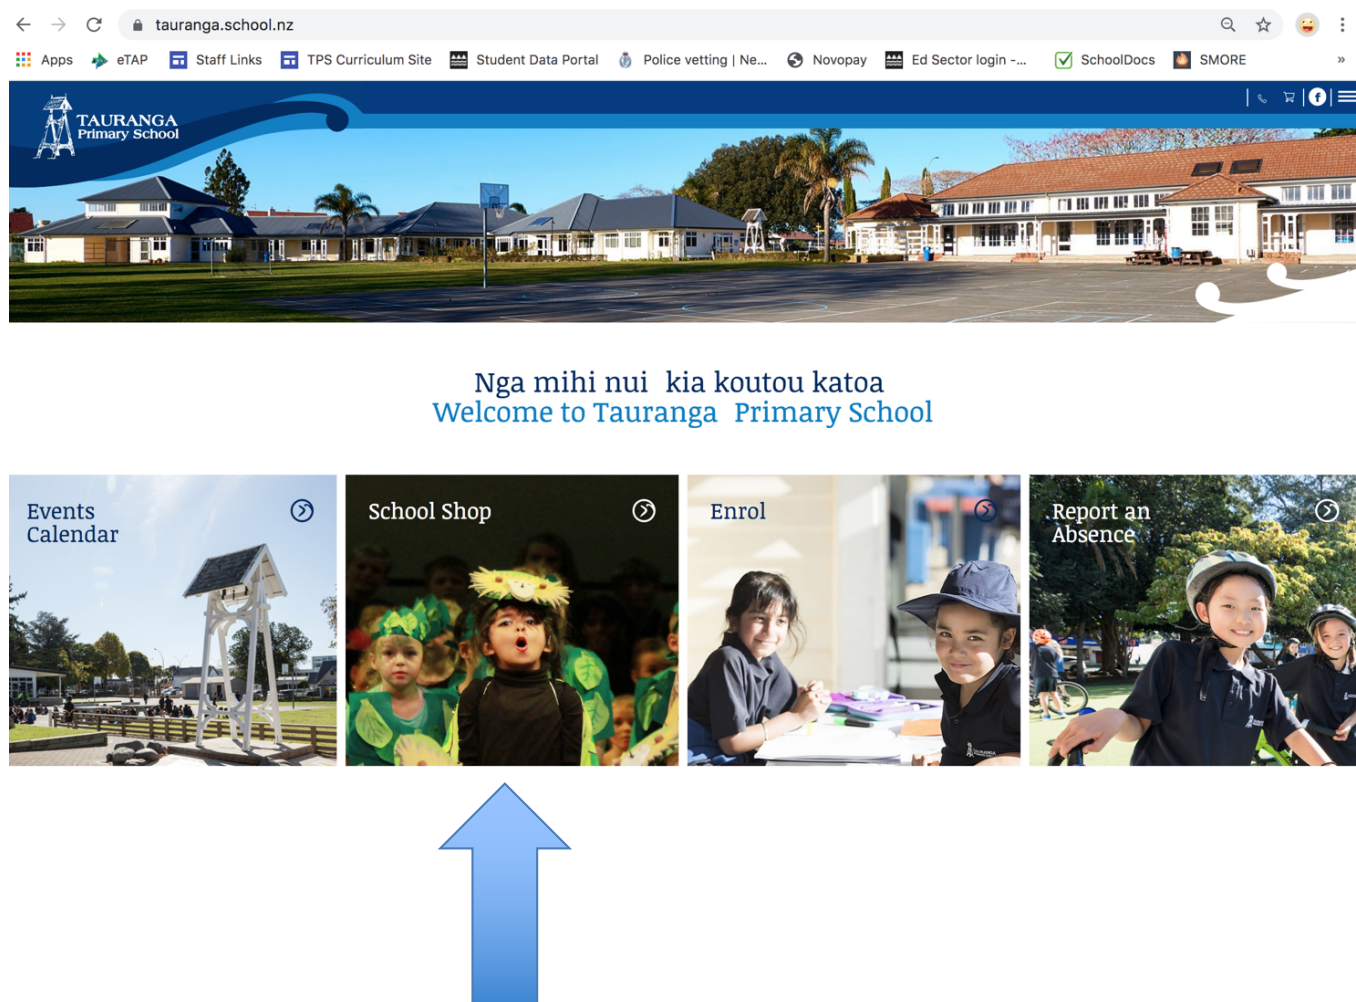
tauranga.school.nz

Apps eTAP Staff Links TPS Curriculum Site Student Data Portal Police vetting | Ne... Novopay Ed Sector login -... SchoolDocs SMORE »

TAURANGA Primary School

Nga mihi nui kia koutou katoa
Welcome to Tauranga Primary School

Events Calendar

School Shop

Enrol

Report an Absence